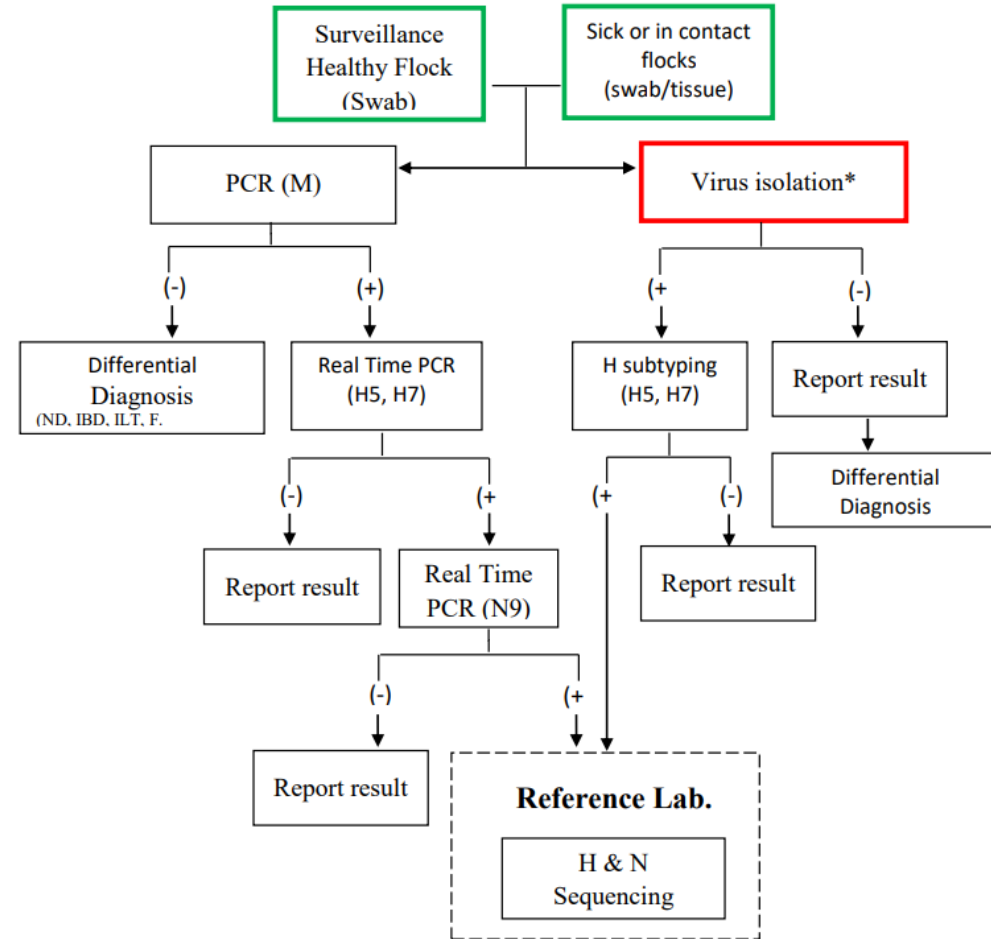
Surveillance Healthy Flock (Swab)

Sick or in contact flocks (swab/tissue)

PCR (M)

Virus isolation*

(-)

(+)

(+

(-)

Differential Diagnosis (ND, IBD, ILT, F.

Real Time PCR (H5, H7)

H subtyping (H5, H7)

Report result

Differential Diagnosis

(-)

(+

(+

(-)

Report result

Real Time PCR (N9)

Report result

(-)

(+

Report result

Reference Lab.

H & N Sequencing